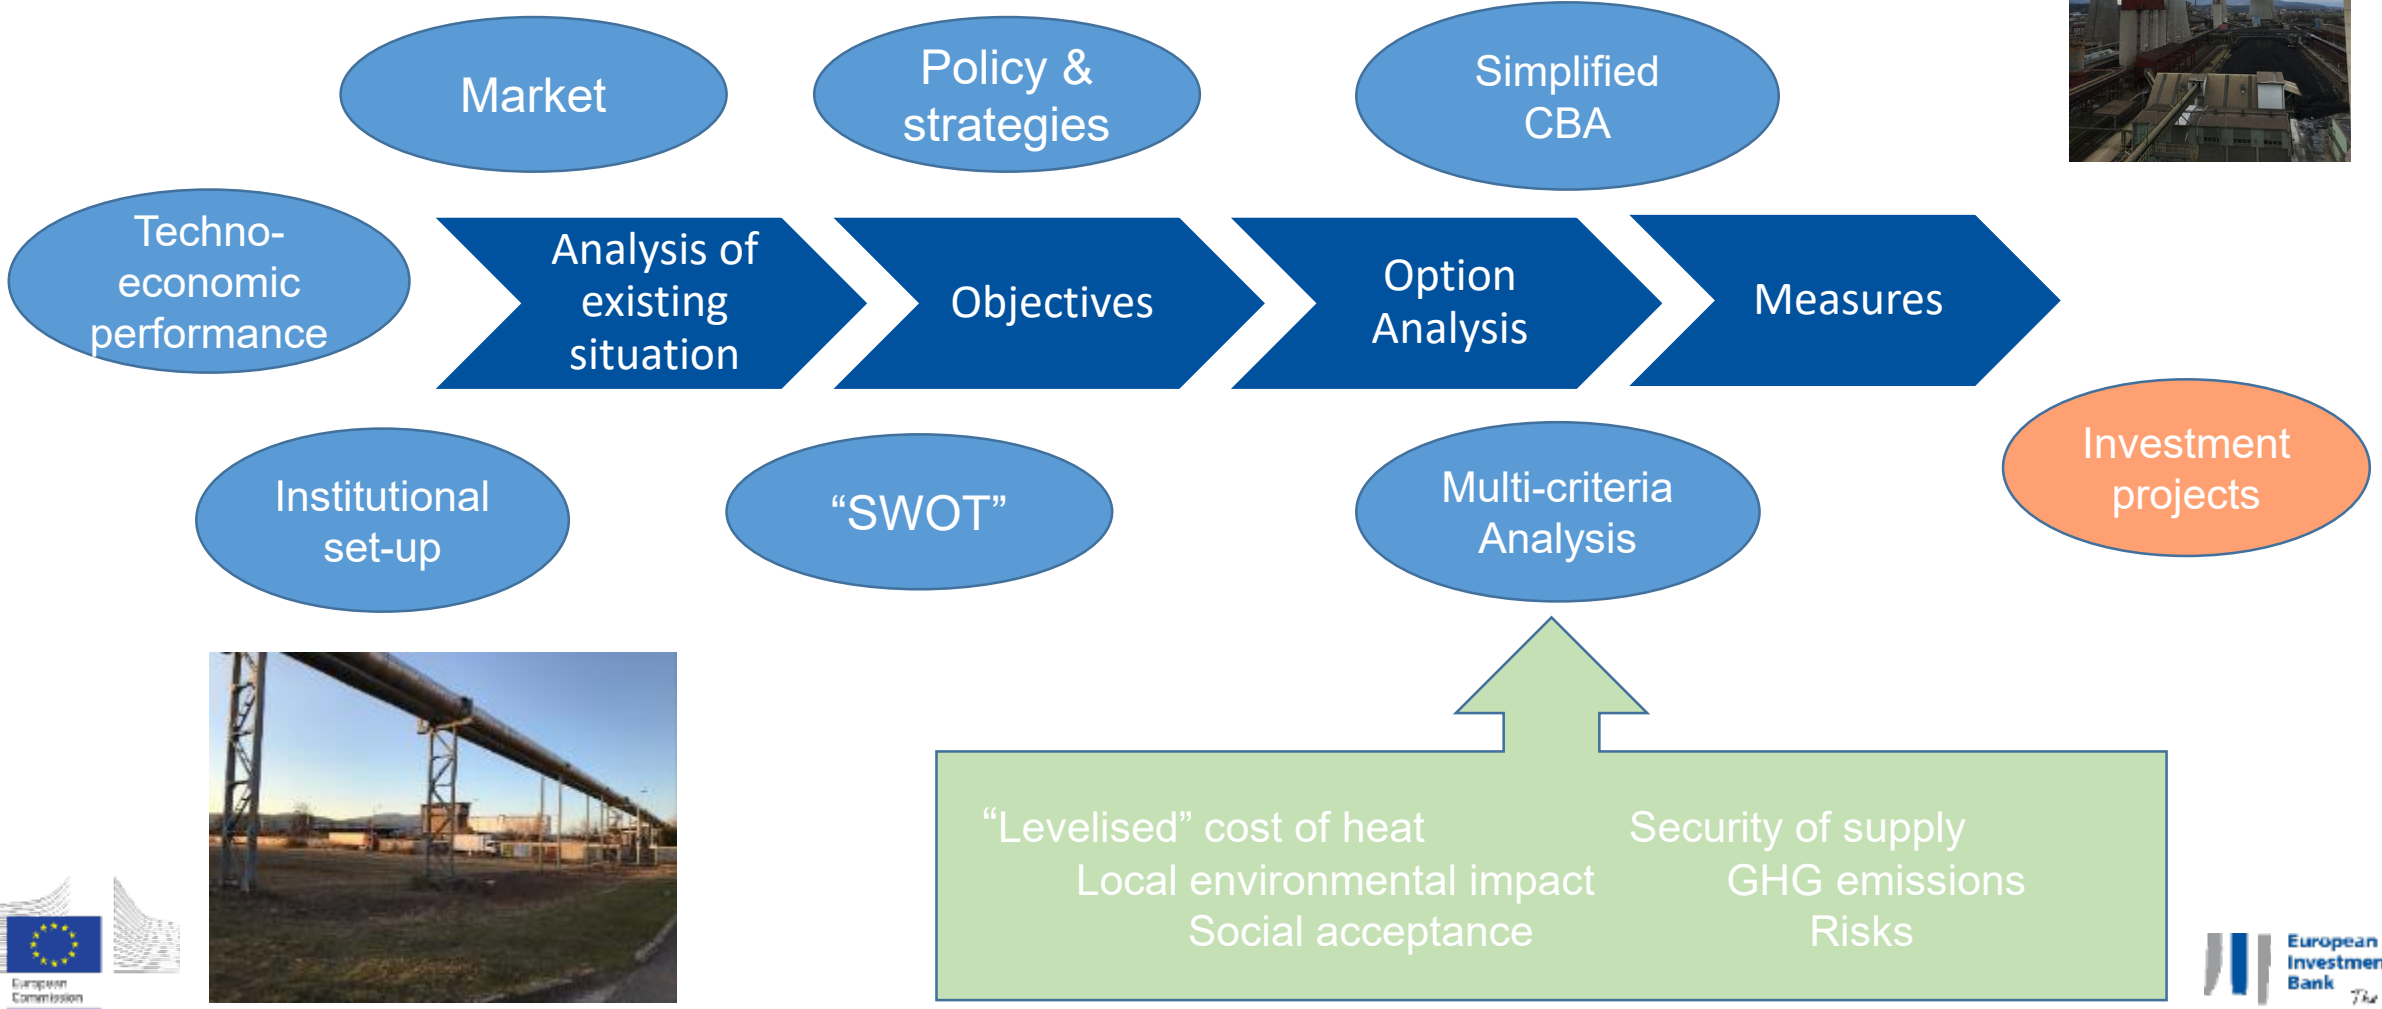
Market

Policy & strategies

Simplified CBA

Techno-economic performance

Analysis of existing situation

Objectives

Option Analysis

Measures

Investment projects

Institutional set-up

“SWOT”

Multi-criteria Analysis

“Levelised” cost of heat

Local environmental impact

Social acceptance

Security of supply

GHG emissions

Risks

European Commission

European Investmen Bank

The